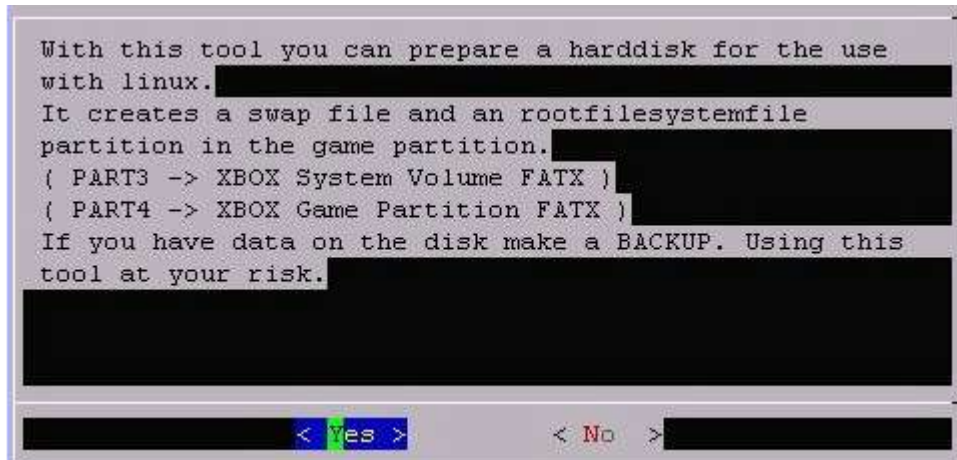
With this tool you can prepare a harddisk for the use with linux.
It creates a swap file and an rootfilesystemfile partition in the game partition.
( PART3 -> XBOX System Volume FATX )
( PART4 -> XBOX Game Partition FATX )
If you have data on the disk make a BACKUP. Using this tool at your risk.

< Yes >   < No >